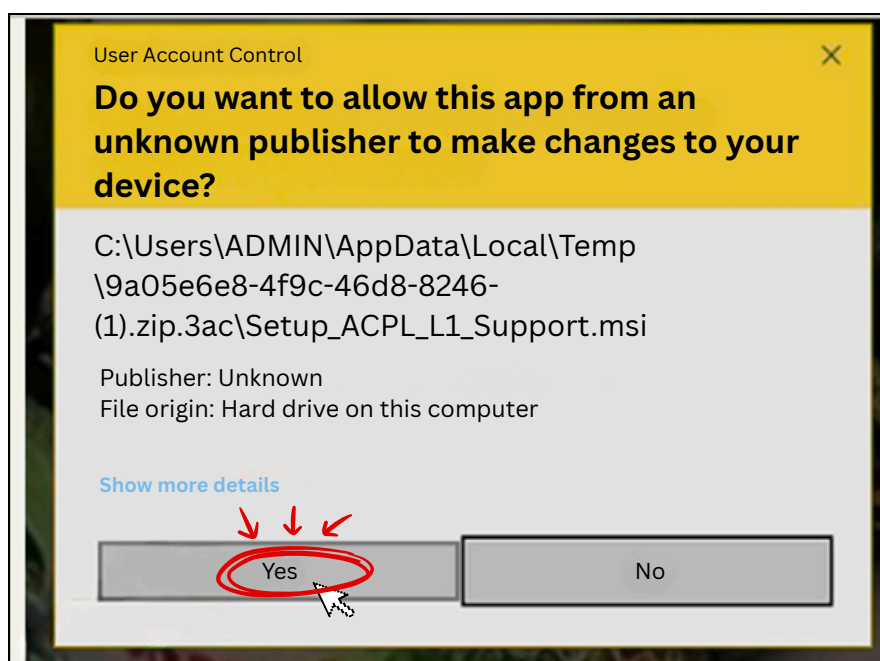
User Account Control

×

Do you want to allow this app from an unknown publisher to make changes to your device?

C:\Users\ADMIN\AppData\Local\Temp \9a05e6e8-4f9c-46d8-8246-(1).zip.3ac\Setup_ACPL_L1_Support.msi

Publisher: Unknown
File origin: Hard drive on this computer

Show more details

Yes

No